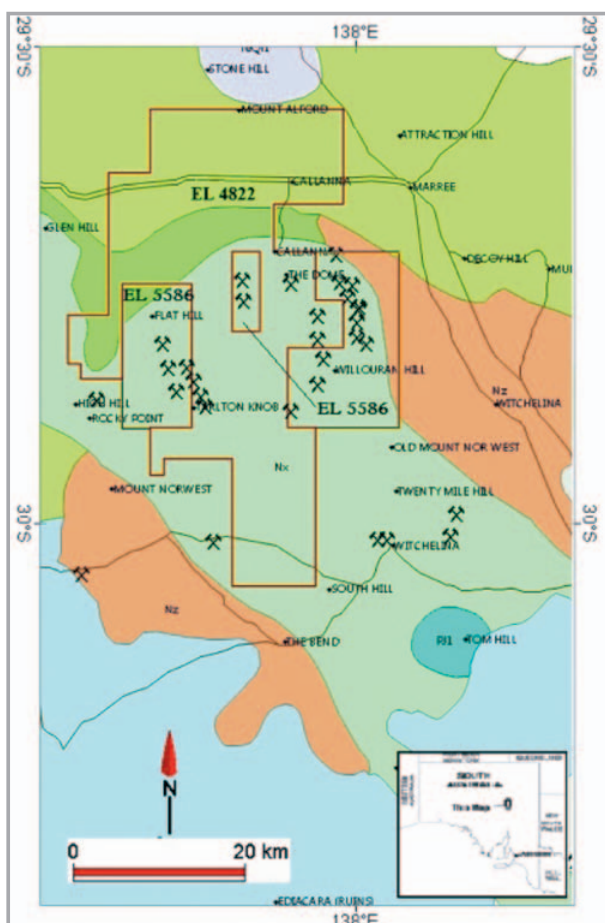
29°30'S
138°E
29°30'S
STONE HILL
MOUNT ALFORD
ATTRACTION HILL
CALLANNA
MARREE
EL 4822
GLEN HILL
CALLANNA
THE DOME
DECOY HILL
MUI
EL 5586
FLAT HILL
VILLOURAN HILL
Nz
HIGH HILL
ROCKY POINT
HILTON KNOB
EL 5586
WITCHELINA
OLD MOUNT NOR WEST
Nx
MOUNT NORWEST
TWENTY MILE HILL
30°S
30°S
WITCHELINA
SOUTH HILL
Nz
THE BEND
Rl1
TOM HILL
N
SOUTH AUSTRALIA
This Map
0
20 km
EDIACARA (RUINS)
138°E